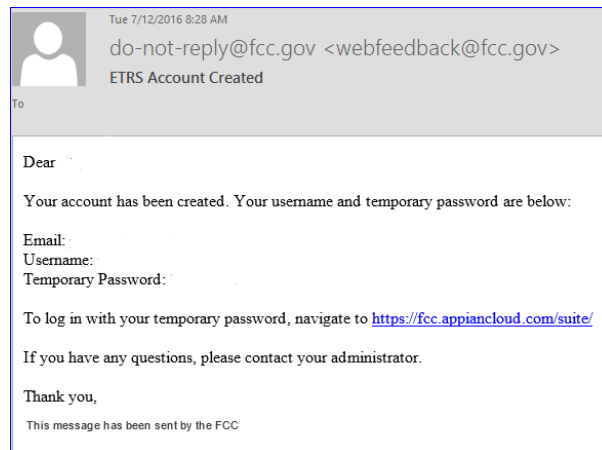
Tue 7/12/2016 8:28 AM

do-not-reply@fcc.gov <webfeedback@fcc.gov>

ETRS Account Created

To

Dear

Your account has been created. Your username and temporary password are below:

Email:
Username:
Temporary Password:

To log in with your temporary password, navigate to https://fcc.appiancloud.com/suite/

If you have any questions, please contact your administrator.

Thank you,

This message has been sent by the FCC